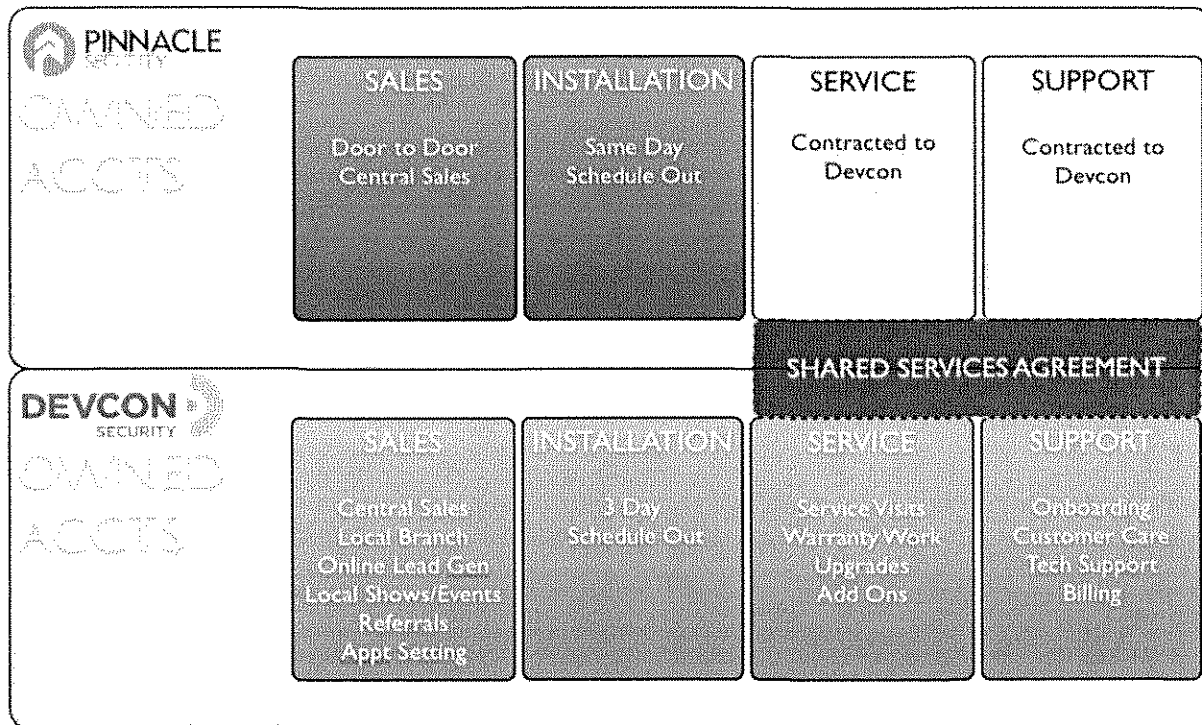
PINNACLE
SECURITY

OWNED ACCTS

SALES

Door to Door
Central Sales

INSTALLATION

Same Day
Schedule Out

SERVICE

Contracted to Devcon

SUPPORT

Contracted to Devcon

SHARED SERVICES AGREEMENT

DEVCON
SECURITY

OWNED ACCTS

SALES

Central Sales
Local Branch
Online Lead Gen
Local Shows/Events
Referrals
Appt Setting

INSTALLATION

3 Day
Schedule Out

SERVICE

Service Visits
Warranty Work
Upgrades
Add Ons

SUPPORT

Onboarding
Customer Care
Tech Support
Billing